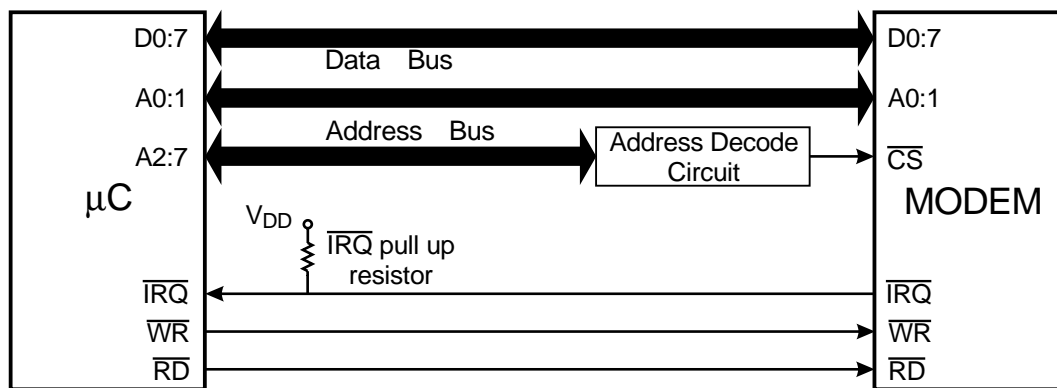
D0:7

Data Bus

D0:7

A0:1

A0:1

Address Bus

A2:7

Address Decode Circuit

$\overline{CS}$

μC

MODEM

$V_{DD}$

$\overline{IRQ}$ pull up resistor

$\overline{IRQ}$

$\overline{IRQ}$

$\overline{WR}$

$\overline{WR}$

$\overline{RD}$

$\overline{RD}$